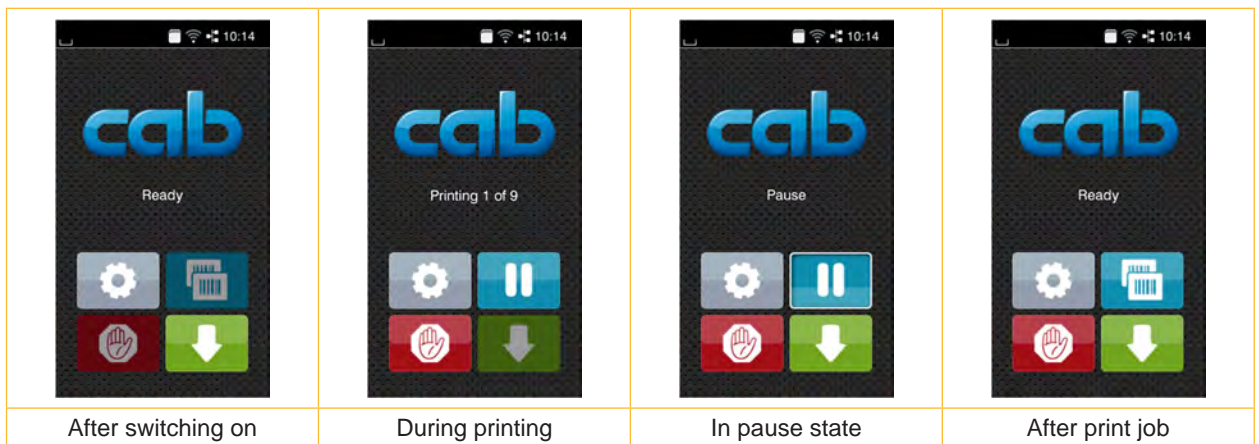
| 10:14<br>cab<br>Ready | 10:14<br>cab<br>Printing 1 of 9 | 10:14<br>cab<br>Pause | 10:14<br>cab<br>Ready |
|---|---|---|---|
| After switching on | During printing | In pause state | After print job |